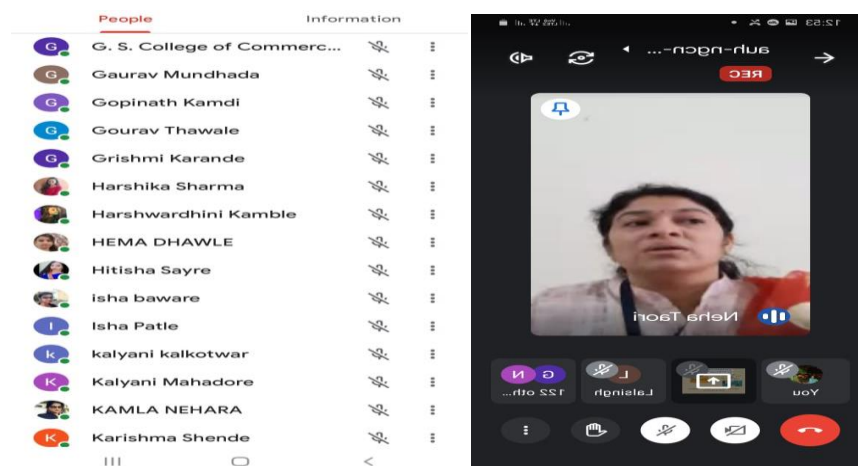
People
Information

G. S. College of Commerc...
Gaurav Mundhada
Gopinath Kamdi
Gourav Thawale
Grishmi Karande
Harshika Sharma
Harshwardhini Kamble
HEMA DHAWLE
Hitisha Sayre
isha baware
Isha Patle
kalyani kalkotwar
Kalyani Mahadore
KAMLA NEHARA
Karishma Shende

12:53
auh-ngcn-...
REC
Nehta Taori
122 oth...
Lalsingh
You